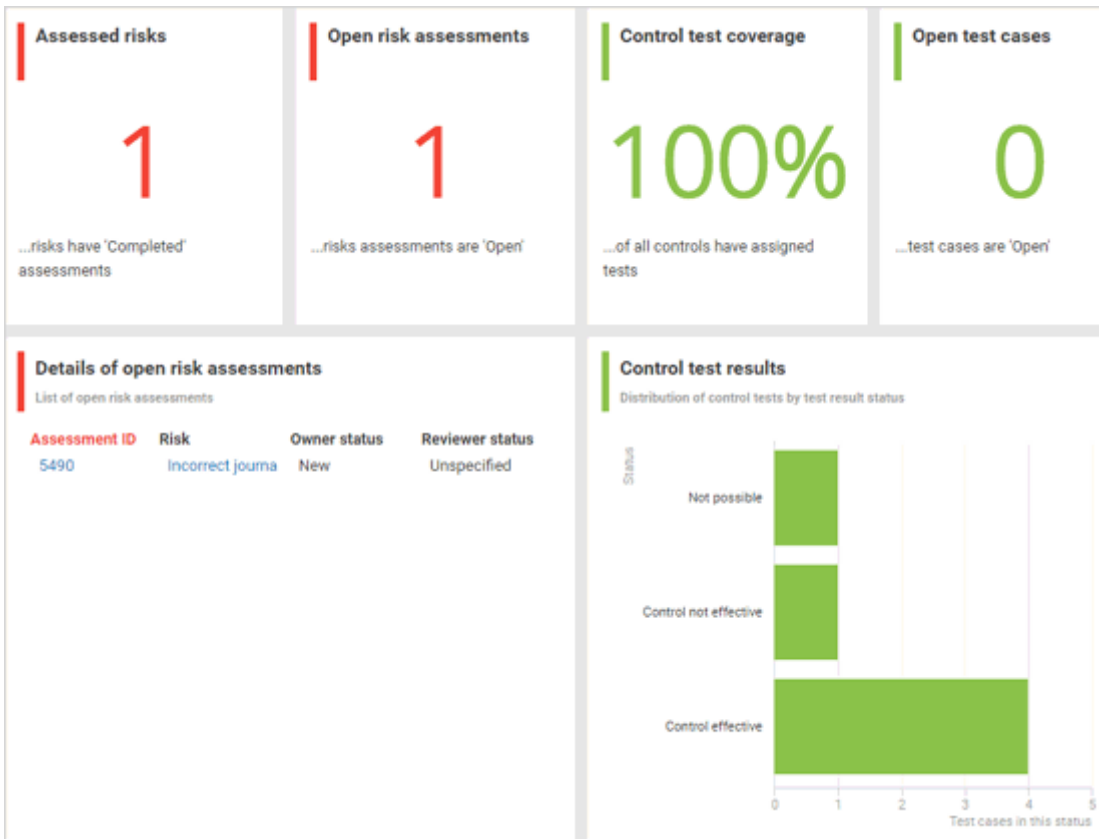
Assessed risks

1

...risks have 'Completed' assessments

Open risk assessments

1

...risks assessments are 'Open'

Control test coverage

100%

...of all controls have assigned tests

Open test cases

0

...test cases are 'Open'

Details of open risk assessments

List of open risk assessments

| Assessment ID | Risk | Owner status | Reviewer status |
|---|---|---|---|
| 5490 | Incorrect journa | New | Unspecified |

Control test results

Distribution of control tests by test result status

Status

Not possible

Control not effective

Control effective

0 1 2 3 4 5

Test cases in this status